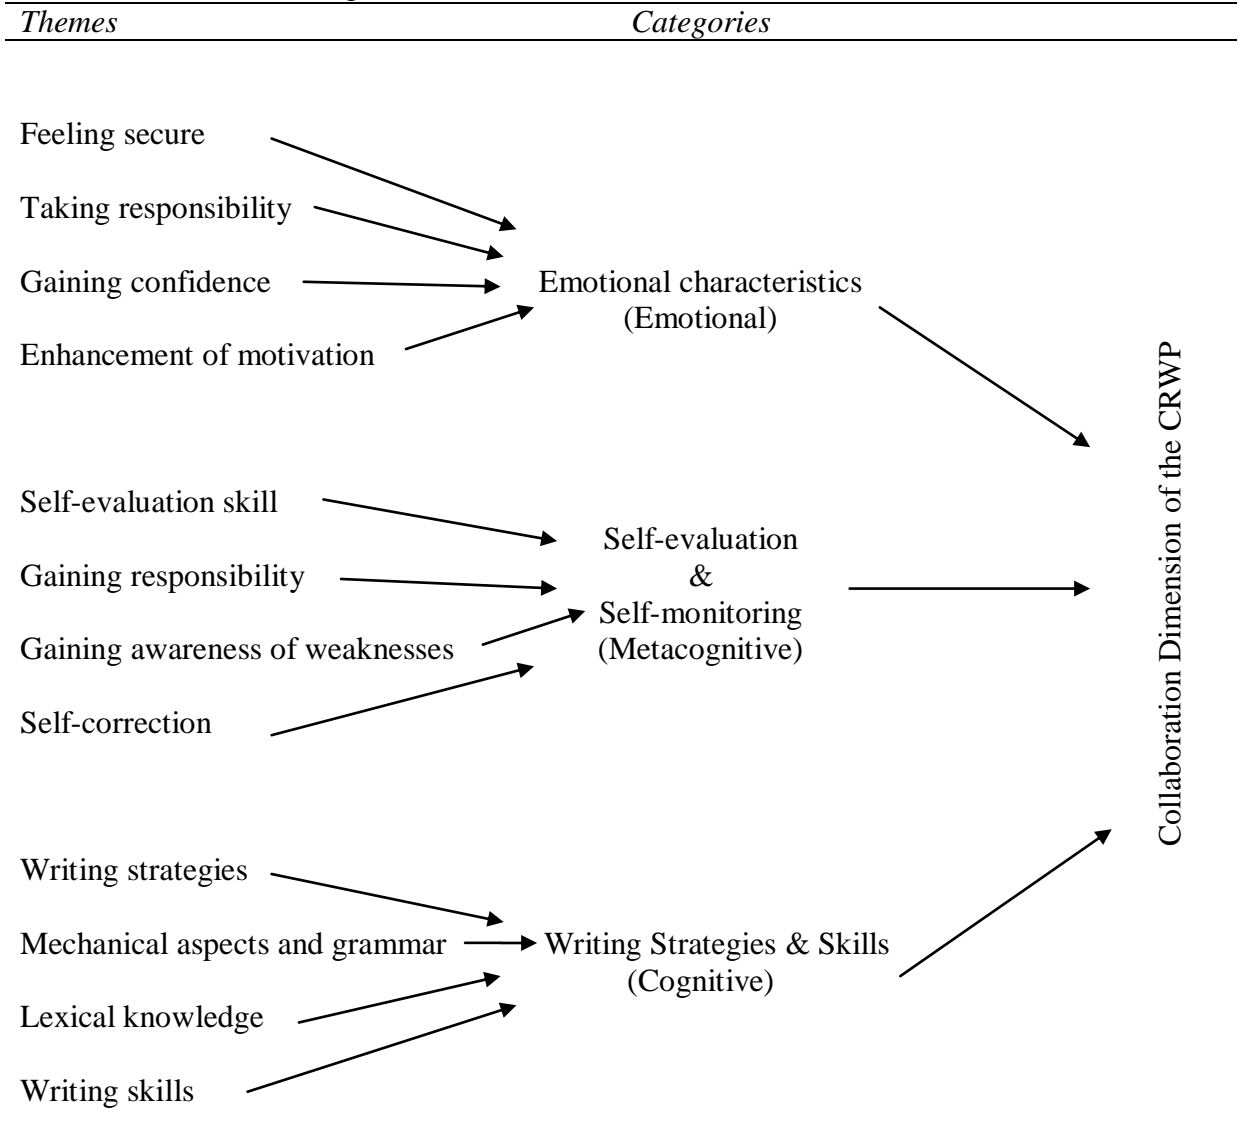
Themes Categories

Feeling secure

Taking responsibility

Gaining confidence

Enhancement of motivation

Emotional characteristics (Emotional)

Self-evaluation skill

Gaining responsibility

Gaining awareness of weaknesses

Self-correction

Self-evaluation & Self-monitoring (Metacognitive)

Writing strategies

Mechanical aspects and grammar

Lexical knowledge

Writing skills

Writing Strategies & Skills (Cognitive)

Collaboration Dimension of the CRWP